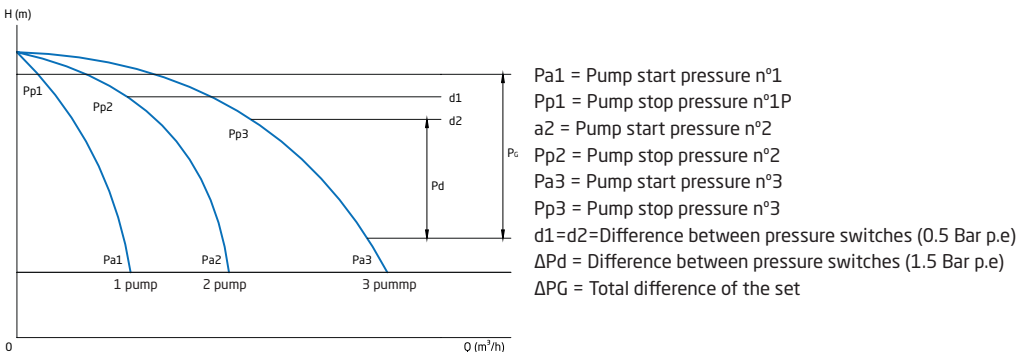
H (m)

Pp1
Pp2
Pp3
d1
d2
Pd
PG
Pa1
Pa2
Pa3
1 pump
2 pump
3 pummp
0
Q ($m^3/h$)

Pa1 = Pump start pressure nº1
Pp1 = Pump stop pressure nº1P
a2 = Pump start pressure nº2
Pp2 = Pump stop pressure nº2
Pa3 = Pump start pressure nº3
Pp3 = Pump stop pressure nº3
d1=d2=Difference between pressure switches (0.5 Bar p.e)
ΔPd = Difference between pressure switches (1.5 Bar p.e)
ΔPG = Total difference of the set